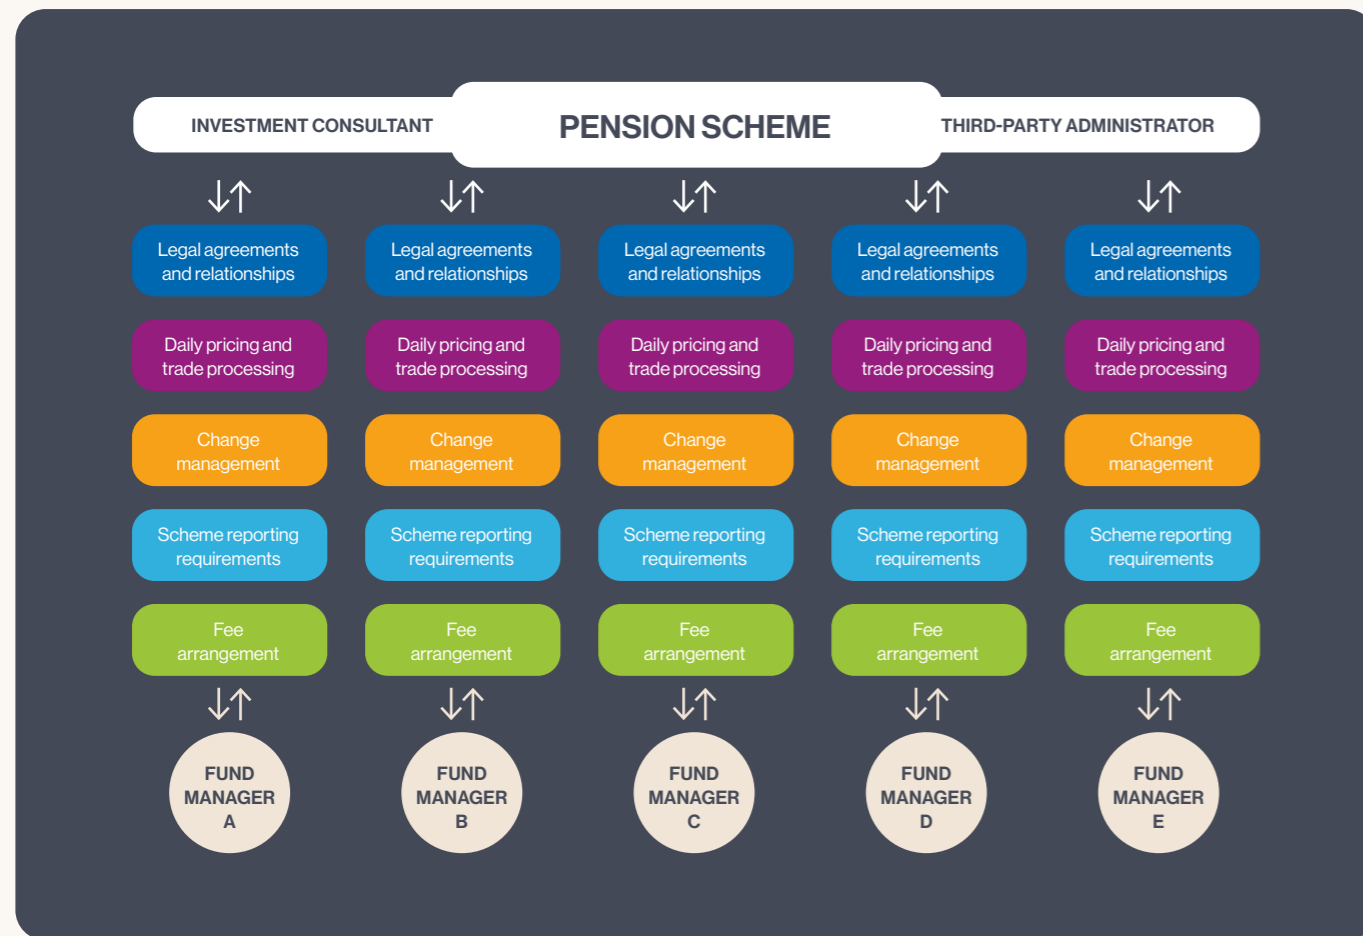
INVESTMENT CONSULTANT

PENSION SCHEME

THIRD-PARTY ADMINISTRATOR

Legal agreements and relationships

Daily pricing and trade processing

Change management

Scheme reporting requirements

Fee arrangement

FUND MANAGER A

Legal agreements and relationships

Daily pricing and trade processing

Change management

Scheme reporting requirements

Fee arrangement

FUND MANAGER B

Legal agreements and relationships

Daily pricing and trade processing

Change management

Scheme reporting requirements

Fee arrangement

FUND MANAGER C

Legal agreements and relationships

Daily pricing and trade processing

Change management

Scheme reporting requirements

Fee arrangement

FUND MANAGER D

Legal agreements and relationships

Daily pricing and trade processing

Change management

Scheme reporting requirements

Fee arrangement

FUND MANAGER E